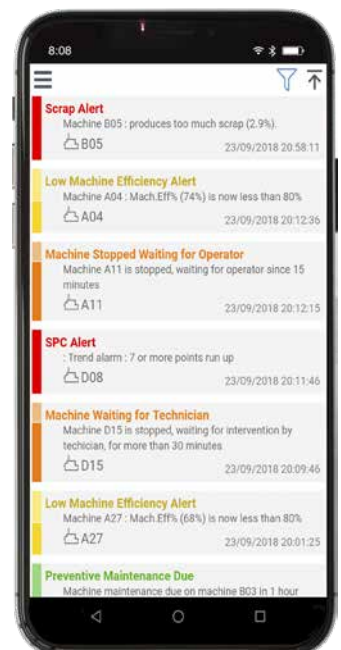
8:08

Scrap Alert
Machine B05 : produces too much scrap (2.9%).
B05 23/09/2018 20:58:11

Low Machine Efficiency Alert
Machine A04 : Mach.Eff% (74%) is now less than 80%
A04 23/09/2018 20:12:36

Machine Stopped Waiting for Operator
Machine A11 is stopped, waiting for operator since 15 minutes
A11 23/09/2018 20:12:15

SPC Alert
: Trend alarm : 7 or more points run up
D08 23/09/2018 20:11:46

Machine Waiting for Technician
Machine D15 is stopped, waiting for intervention by techician, for more than 30 minutes
D15 23/09/2018 20:09:46

Low Machine Efficiency Alert
Machine A27 : Mach.Eff% (68%) is now less than 80%
A27 23/09/2018 20:01:25

Preventive Maintenance Due
Machine maintenance due on machine B03 in 1 hour